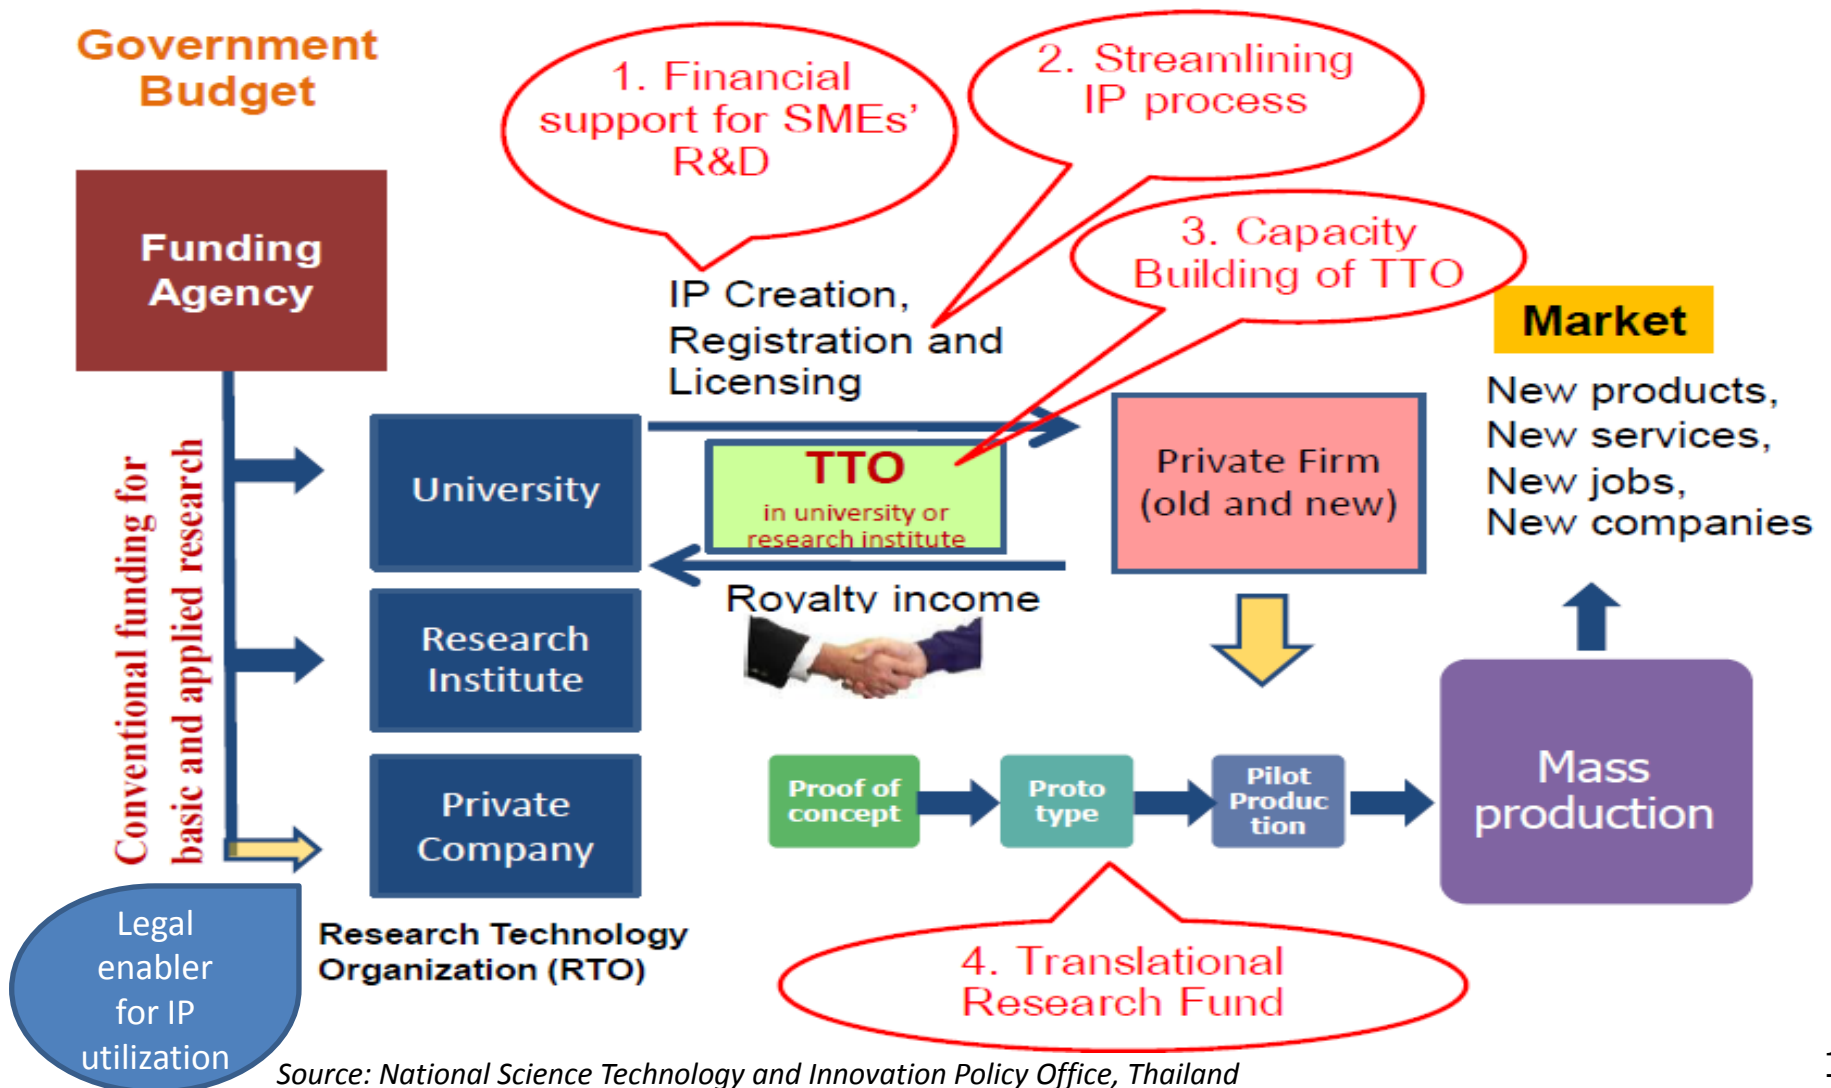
Government Budget

1. Financial support for SMEs' R&D

2. Streamlining IP process

3. Capacity Building of TTO

Funding Agency

IP Creation, Registration and Licensing

Market

New products, New services, New jobs, New companies

Conventional funding for basic and applied research

University

TTO
in university or research institute

Private Firm (old and new)

Royalty income

Research Institute

Private Company

Proof of concept

Proto type

Pilot Production

Mass production

Legal enabler for IP utilization

Research Technology Organization (RTO)

4. Translational Research Fund

Source: National Science Technology and Innovation Policy Office, Thailand